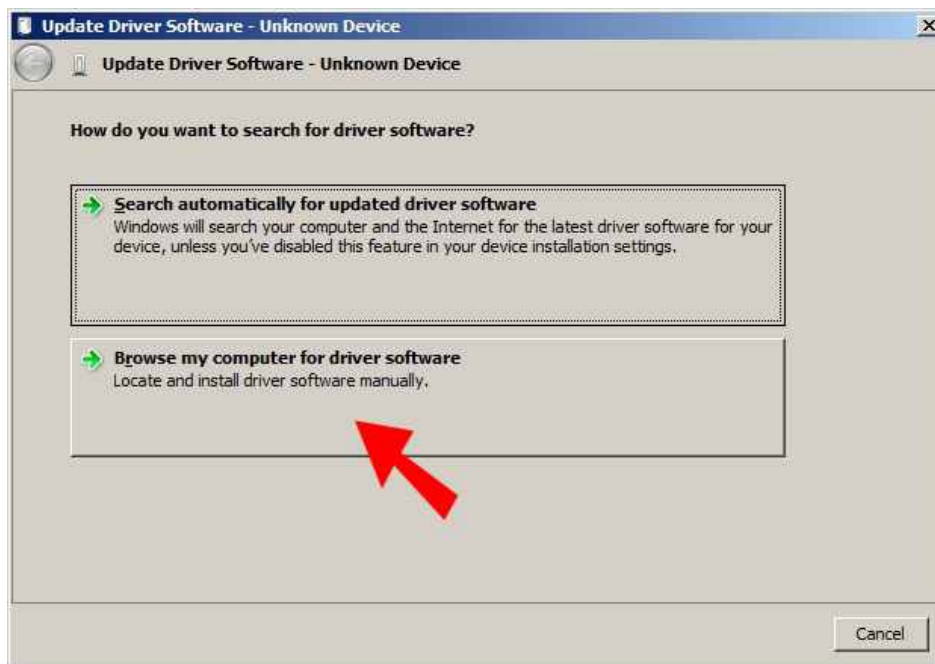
Update Driver Software - Unknown Device

Update Driver Software - Unknown Device

How do you want to search for driver software?

Search automatically for updated driver software
Windows will search your computer and the Internet for the latest driver software for your device, unless you've disabled this feature in your device installation settings.

Browse my computer for driver software
Locate and install driver software manually.

Cancel